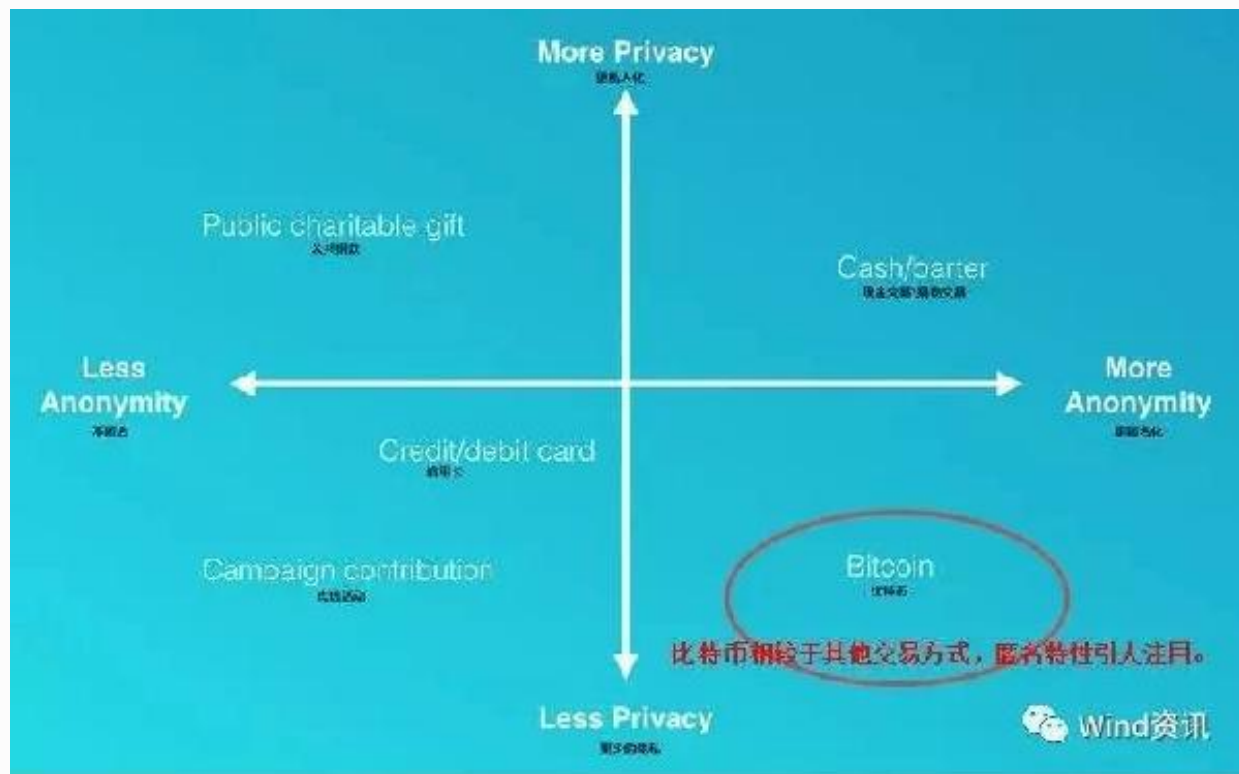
More Privacy
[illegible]

Public charitable gift
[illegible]

Cash/barter
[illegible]

Less Anonymity
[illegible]

More Anonymity
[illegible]

Credit/debit card
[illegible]

Campaign contribution
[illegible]

Bitcoin
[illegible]

比特币相较于其他交易方式，匿名特性引人注目。

Less Privacy
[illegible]

Wind资讯